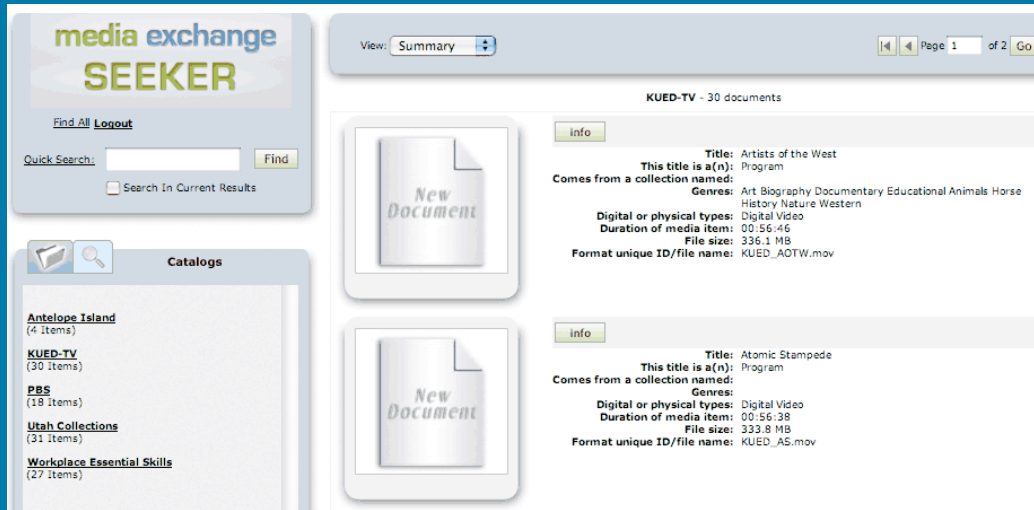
media exchange
SEEKER

Find All Logout

Quick Search: Find

Search In Current Results

Catalogs

Antelope Island
(4 Items)

KUED-TV
(30 Items)

PBS
(18 Items)

Utah Collections
(31 Items)

Workplace Essential Skills
(27 Items)

View: Summary

Page 1 of 2 Go

KUED-TV - 30 documents

New Document

info

Title: Artists of the West
This title is a(n): Program
Comes from a collection named:
Genres: Art Biography Documentary Educational Animals Horse History Nature Western
Digital or physical types: Digital Video
Duration of media item: 00:56:46
File size: 336.1 MB
Format unique ID/file name: KUED_AOTW.mov

New Document

info

Title: Atomic Stampede
This title is a(n): Program
Comes from a collection named:
Genres:
Digital or physical types: Digital Video
Duration of media item: 00:56:38
File size: 333.8 MB
Format unique ID/file name: KUED_AS.mov